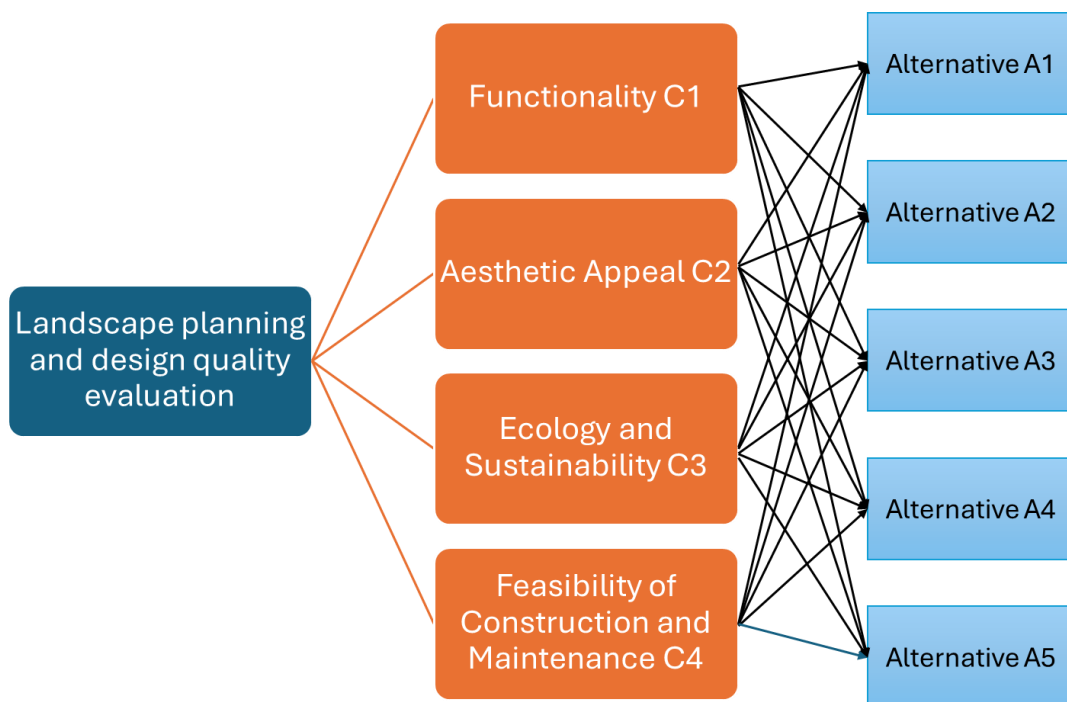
Landscape planning and design quality evaluation

Functionality C1

Aesthetic Appeal C2

Ecology and Sustainability C3

Feasibility of Construction and Maintenance C4

Alternative A1

Alternative A2

Alternative A3

Alternative A4

Alternative A5